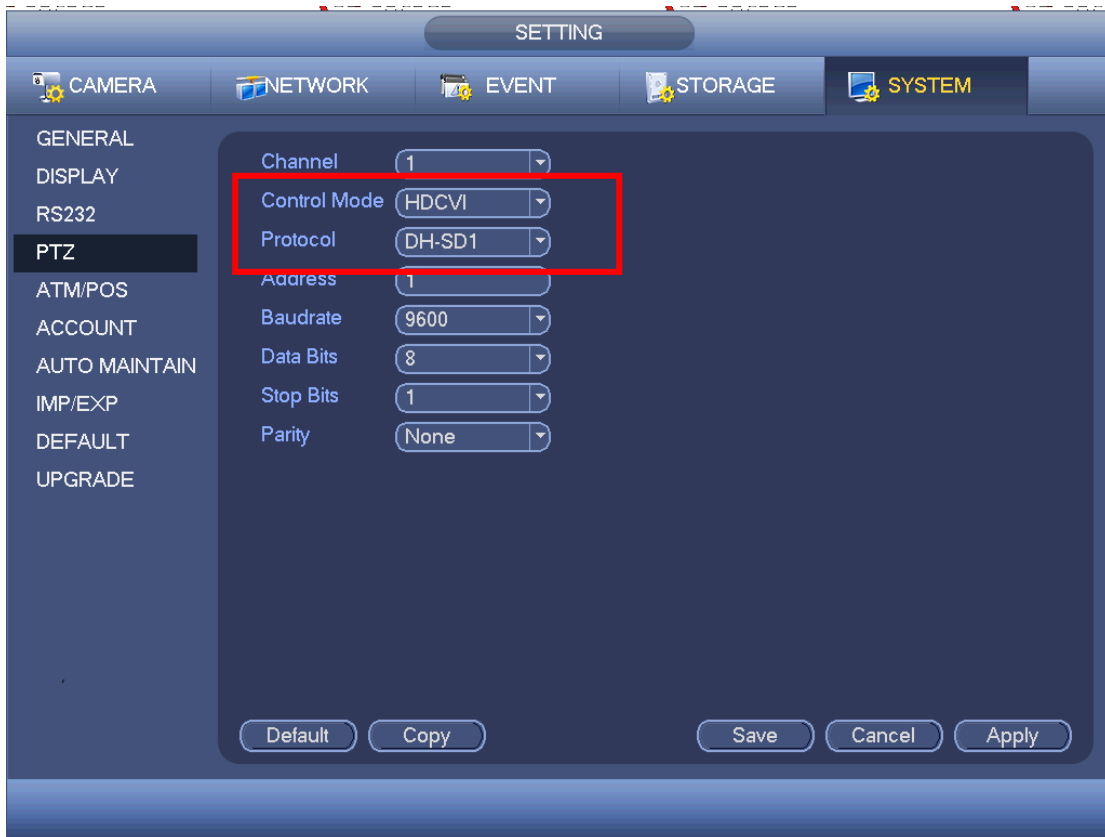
SETTING

CAMERA
NETWORK
EVENT
STORAGE
SYSTEM

GENERAL
DISPLAY
RS232
PTZ
ATM/POS
ACCOUNT
AUTO MAINTAIN
IMP/EXP
DEFAULT
UPGRADE

Channel 1
Control Mode HDCVI
Protocol DH-SD1
Address 1
Baudrate 9600
Data Bits 8
Stop Bits 1
Parity None

Default
Copy
Save
Cancel
Apply